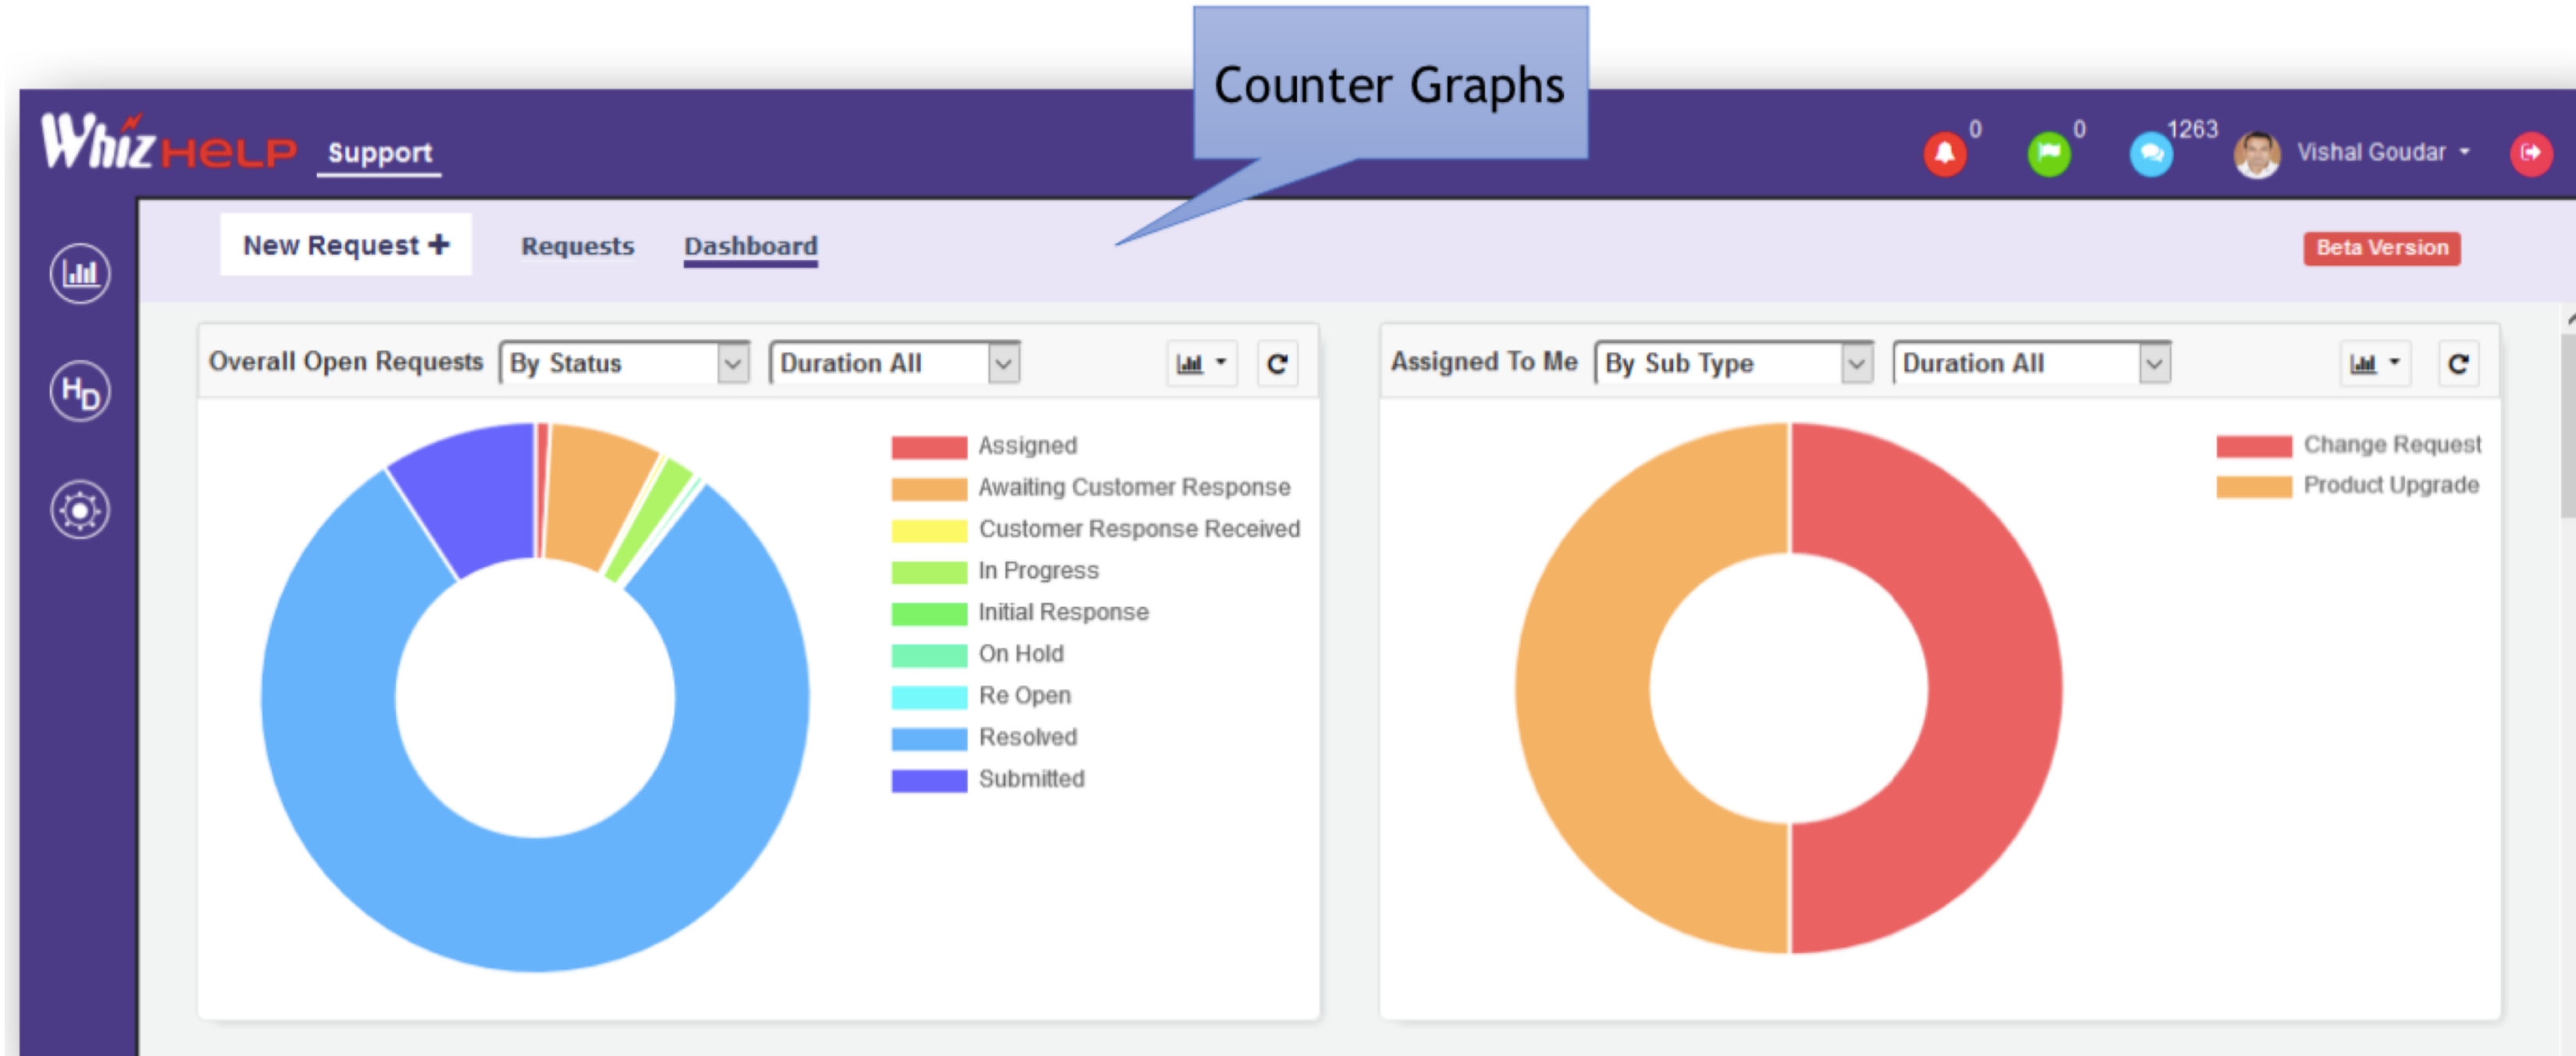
Counter Graphs

WhizHELP Support

0 0 1263 Vishal Goudar

New Request +
Requests
Dashboard
Beta Version

HD

Overall Open Requests
By Status
Duration All

Assigned
Awaiting Customer Response
Customer Response Received
In Progress
Initial Response
On Hold
Re Open
Resolved
Submitted

Assigned To Me
By Sub Type
Duration All

Change Request
Product Upgrade